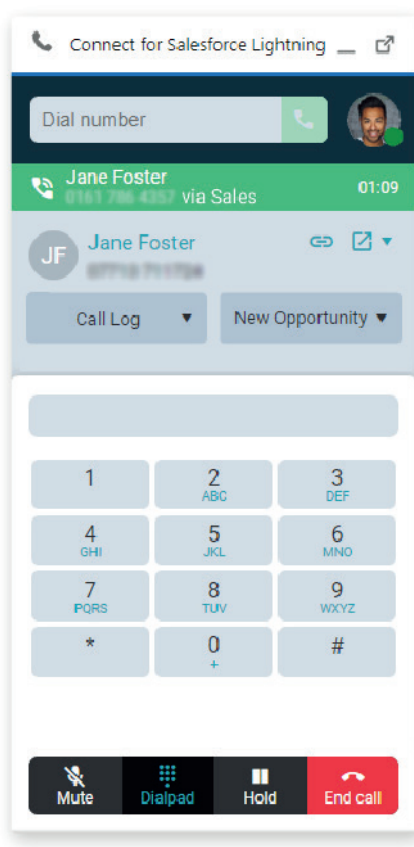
Connect for Salesforce Lightning

Dial number

Jane Foster
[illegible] via Sales 01:09

JF Jane Foster
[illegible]

Call Log
New Opportunity

1
2 ABC
3 DEF
4 GHI
5 JKL
6 MNO
7 PQRS
8 TUV
9 WXYZ
*
0 +
#

Mute
Dialpad
Hold
End call